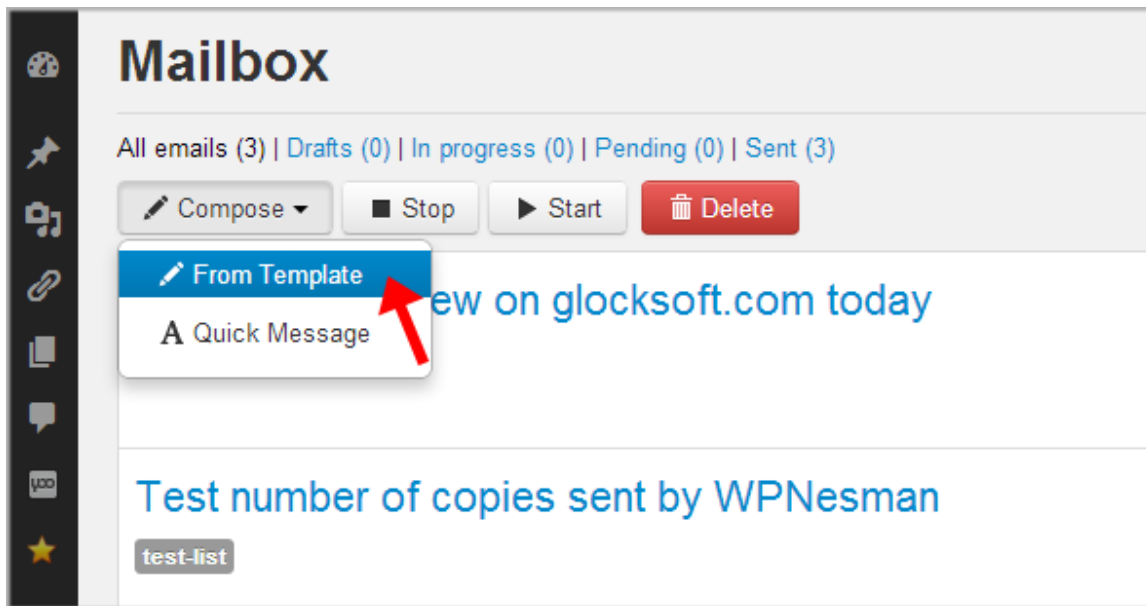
Mailbox

All emails (3) | Drafts (0) | In progress (0) | Pending (0) | Sent (3)

Compose Stop Start Delete

From Template
Quick Message

ew on glocksoft.com today

Test number of copies sent by WPNesman

test-list